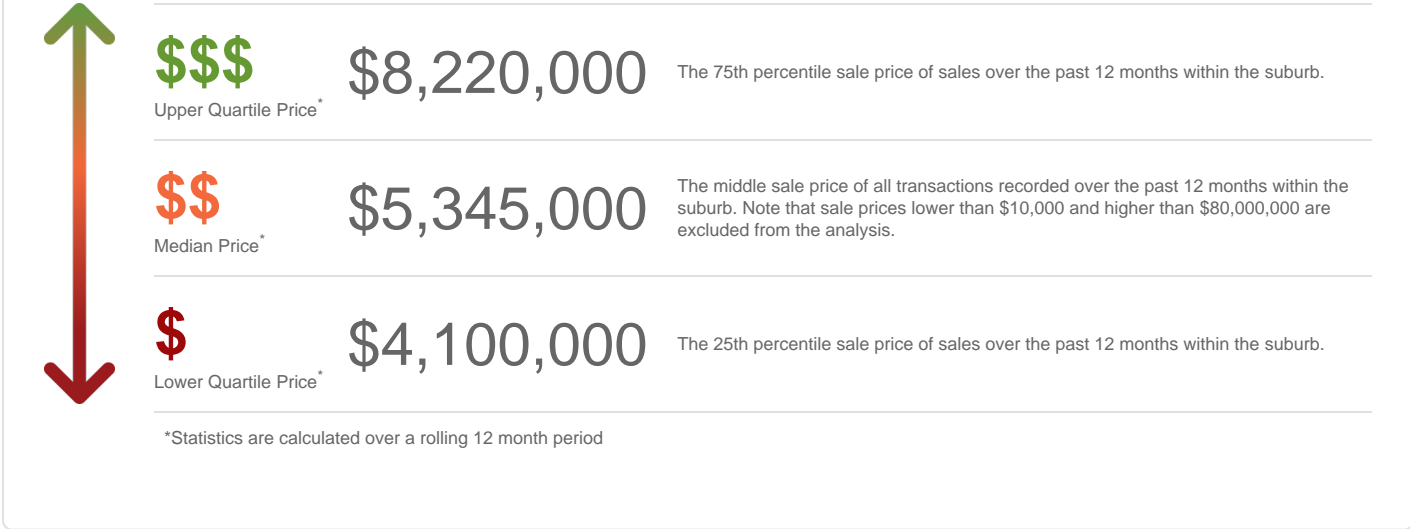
$$$
Upper Quartile Price*
$8,220,000
The 75th percentile sale price of sales over the past 12 months within the suburb.

$$
Median Price*
$5,345,000
The middle sale price of all transactions recorded over the past 12 months within the suburb. Note that sale prices lower than $10,000 and higher than $80,000,000 are excluded from the analysis.

$
Lower Quartile Price*
$4,100,000
The 25th percentile sale price of sales over the past 12 months within the suburb.

*Statistics are calculated over a rolling 12 month period